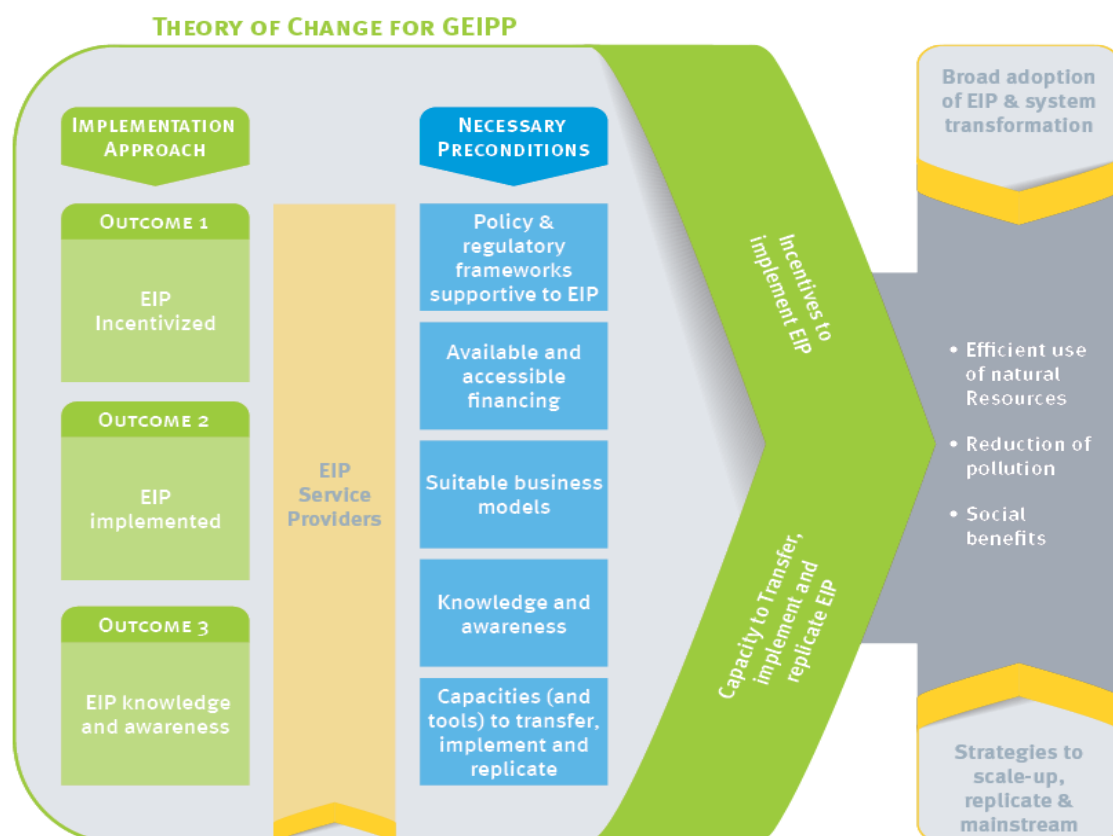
THEORY OF CHANGE FOR GEIPP

IMPLEMENTATION APPROACH

OUTCOME 1

EIP Incentivized

OUTCOME 2

EIP implemented

OUTCOME 3

EIP knowledge and awareness

EIP Service Providers

NECESSARY PRECONDITIONS

Policy & regulatory frameworks supportive to EIP

Available and accessible financing

Suitable business models

Knowledge and awareness

Capacities (and tools) to transfer, implement and replicate

Incentives to implement EIP

Capacity to Transfer, implement and replicate EIP

Broad adoption of EIP & system transformation

• Efficient use of natural Resources

• Reduction of pollution

• Social benefits

Strategies to scale-up, replicate & mainstream